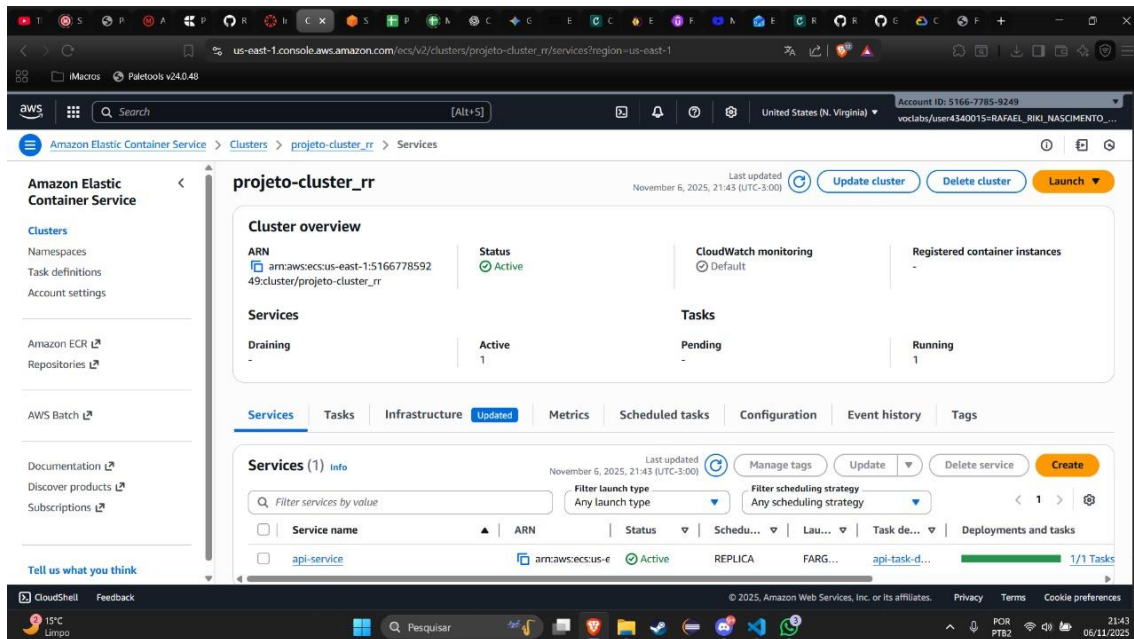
us-east-1.console.aws.amazon.com/ecs/v2/clusters/projeto-cluster_rr/services?region=us-east-1

iMacros Paletools v24.0.48

aws Search [Alt+S] United States (N. Virginia) ▾ Account ID: 5166-7785-9249 voclabs/user4340015=RAFAEL_RIKI_NASCIMENTO_...

Amazon Elastic Container Service > Clusters > projeto-cluster_rr > Services

Amazon Elastic Container Service

Clusters
Namespaces
Task definitions
Account settings

Amazon ECR
Repositories

AWS Batch

Documentation
Discover products
Subscriptions

Tell us what you think

projeto-cluster_rr

Last updated November 6, 2025, 21:43 (UTC-3:00) Update cluster Delete cluster Launch ▼

Cluster overview

ARN
arn:aws:ecs:us-east-1:516677859249:cluster/projeto-cluster_rr

Status
Active

CloudWatch monitoring
Default

Registered container instances
-

Services

Draining
-

Active
1

Tasks

Pending
-

Running
1

Services Tasks Infrastructure Updated Metrics Scheduled tasks Configuration Event history Tags

Services (1) Info

Last updated November 6, 2025, 21:43 (UTC-3:00) Manage tags Update ▼ Delete service Create

Filter services by value

Filter launch type
Any launch type

Filter scheduling strategy
Any scheduling strategy

< 1 >

| Service name | ARN | Status | Schedu... | Lau... | Task de... | Deployments and tasks |
|---|---|---|---|---|---|---|
| api-service | arn:aws:ecs:us-e | Active | REPLICA | FARG... | api-task-d... | 1/1 Tasks |

CloudShell Feedback © 2025, Amazon Web Services, Inc. or its affiliates. Privacy Terms Cookie preferences

15°C Limpo Pesquisar POR PTB2 21:43 06/11/2025